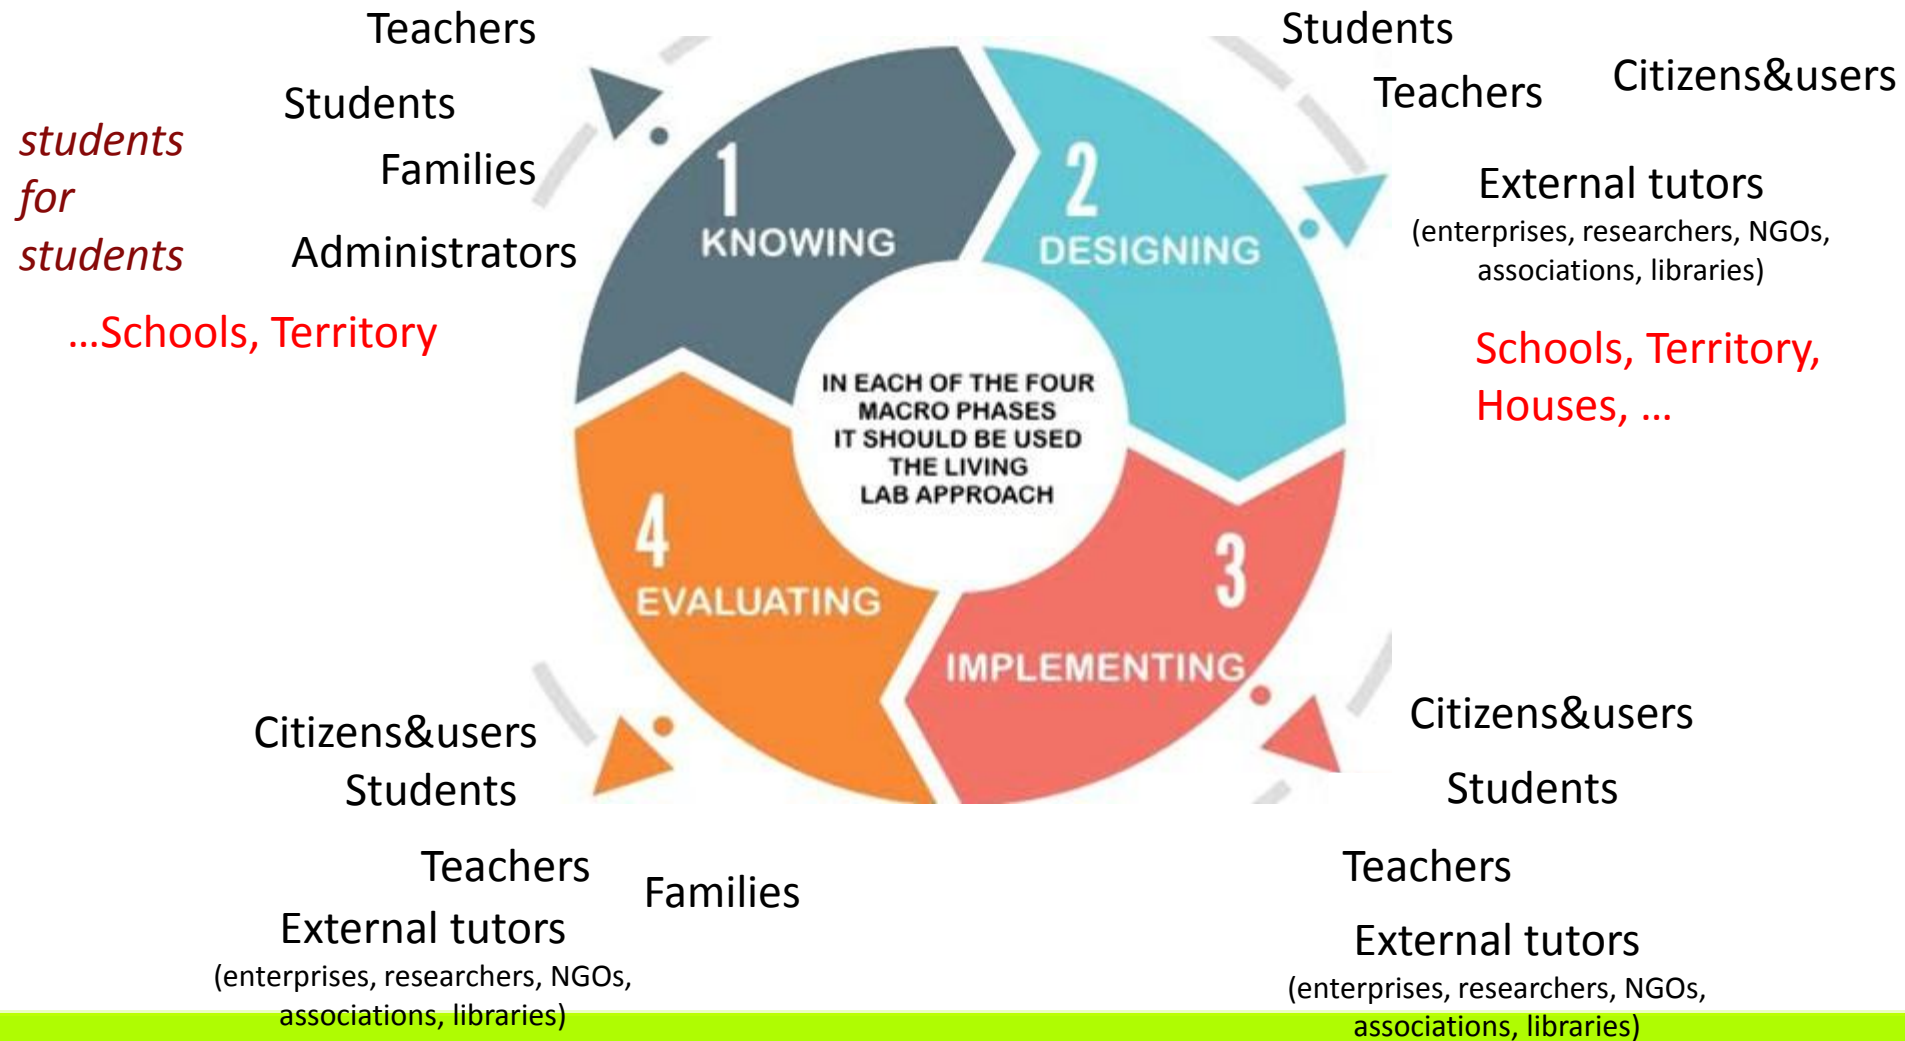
Teachers

Students

Families

Administrators

students for students

...Schools, Territory

Students

Teachers

Citizens&users

External tutors
(enterprises, researchers, NGOs, associations, libraries)

Schools, Territory, Houses, ...

1 KNOWING

2 DESIGNING

3 IMPLEMENTING

4 EVALUATING

IN EACH OF THE FOUR MACRO PHASES IT SHOULD BE USED THE LIVING LAB APPROACH

Citizens&users

Students

Teachers

Families

External tutors
(enterprises, researchers, NGOs, associations, libraries)

Citizens&users

Students

Teachers

External tutors
(enterprises, researchers, NGOs, associations, libraries)